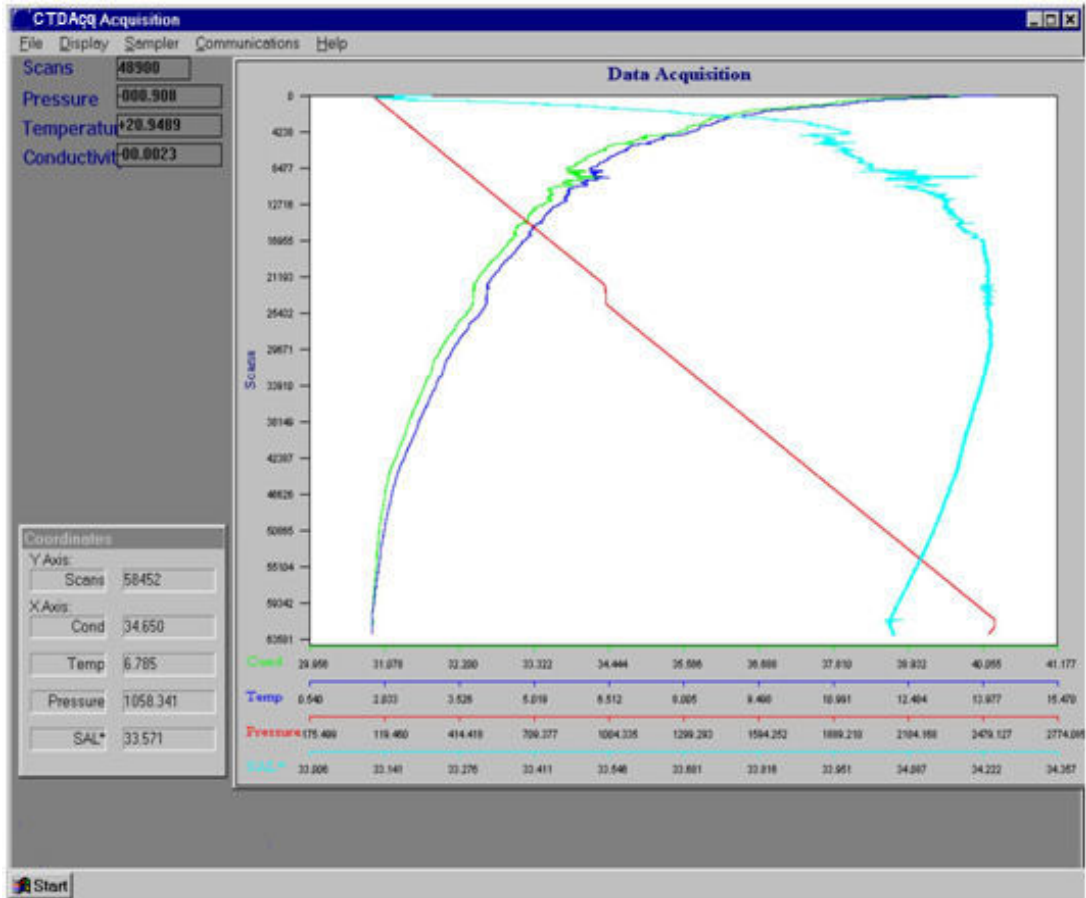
CTDAcq Acquisition

File Display Sampler Communications Help

Scans 48900
Pressure -000.908
Temperatur +20.9489
Conductivit -00.0023

Data Acquisition

0
4238
8477
12716
16955
21193
25402
29671
33910
38149
42387
46626
50865
55104
59342
63581

Scans

Coordinates
Y Axis:
Scans 58452
X Axis:
Cond 34.650
Temp 6.785
Pressure 1058.341
SAL* 33.571

Cond 29.956 31.078 32.200 33.322 34.444 35.566 36.688 37.810 38.932 40.055 41.177
Temp 0.540 2.033 3.526 5.019 6.512 8.005 9.498 10.991 12.484 13.977 15.470
Pressure 175.499 119.460 414.418 709.377 1004.335 1299.293 1594.252 1889.210 2184.168 2479.127 2774.085
SAL* 33.006 33.141 33.276 33.411 33.546 33.681 33.816 33.951 34.087 34.222 34.357

Start